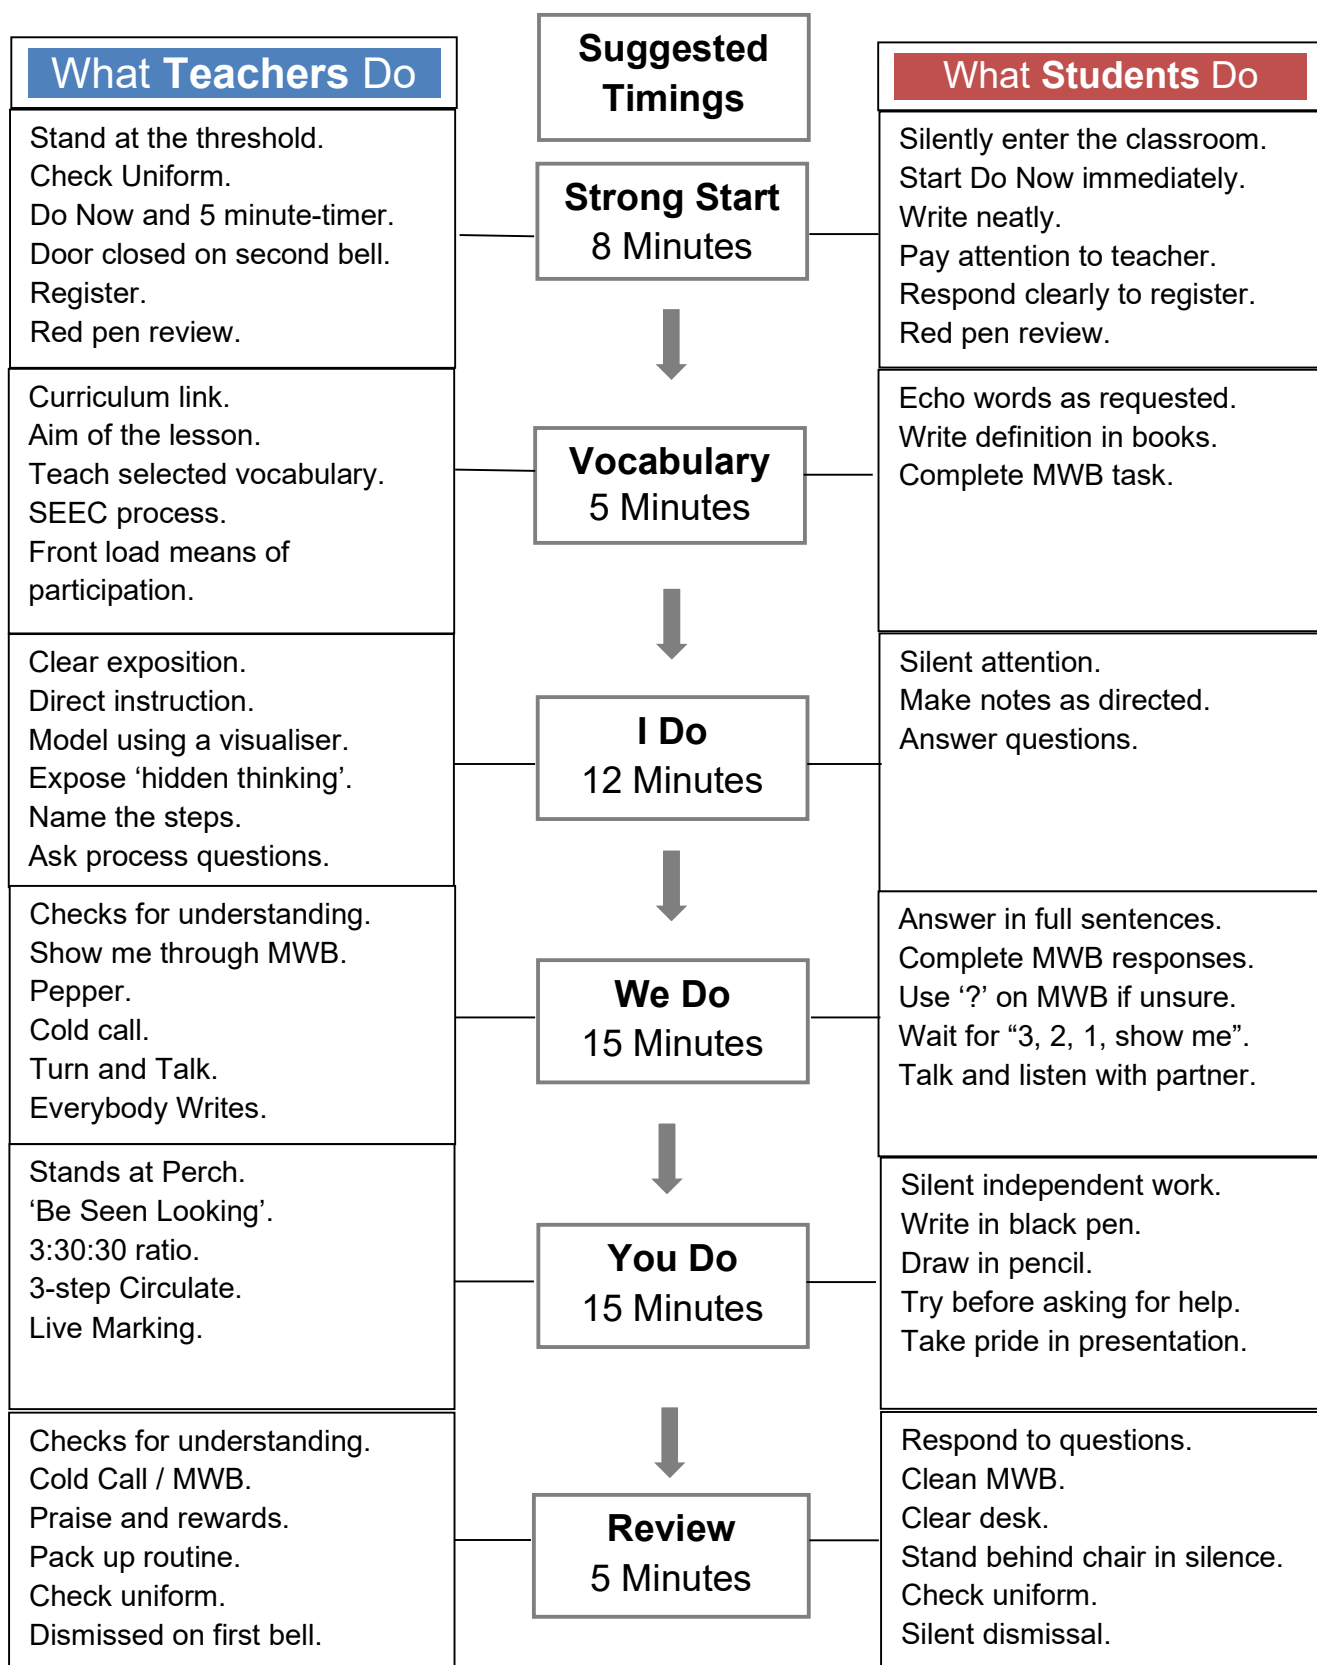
What Teachers Do

Suggested Timings

What Students Do

Stand at the threshold.
Check Uniform.
Do Now and 5 minute-timer.
Door closed on second bell.
Register.
Red pen review.

Strong Start
8 Minutes

Silently enter the classroom.
Start Do Now immediately.
Write neatly.
Pay attention to teacher.
Respond clearly to register.
Red pen review.

Curriculum link.
Aim of the lesson.
Teach selected vocabulary.
SEEC process.
Front load means of participation.

Vocabulary
5 Minutes

Echo words as requested.
Write definition in books.
Complete MWB task.

Clear exposition.
Direct instruction.
Model using a visualiser.
Expose ‘hidden thinking’.
Name the steps.
Ask process questions.

I Do
12 Minutes

Silent attention.
Make notes as directed.
Answer questions.

Checks for understanding.
Show me through MWB.
Pepper.
Cold call.
Turn and Talk.
Everybody Writes.

We Do
15 Minutes

Answer in full sentences.
Complete MWB responses.
Use ‘?’ on MWB if unsure.
Wait for “3, 2, 1, show me”.
Talk and listen with partner.

Stands at Perch.
‘Be Seen Looking’.
3:30:30 ratio.
3-step Circulate.
Live Marking.

You Do
15 Minutes

Silent independent work.
Write in black pen.
Draw in pencil.
Try before asking for help.
Take pride in presentation.

Checks for understanding.
Cold Call / MWB.
Praise and rewards.
Pack up routine.
Check uniform.
Dismissed on first bell.

Review
5 Minutes

Respond to questions.
Clean MWB.
Clear desk.
Stand behind chair in silence.
Check uniform.
Silent dismissal.